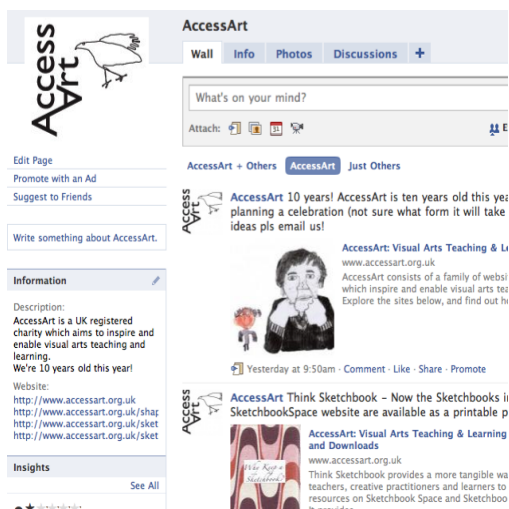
Access Art

AccessArt

Wall Info Photos Discussions +

What's on your mind?

Attach:

Edit Page
Promote with an Ad
Suggest to Friends

Write something about AccessArt.

Information

Description:
AccessArt is a UK registered charity which aims to inspire and enable visual arts teaching and learning.
We're 10 years old this year!

Website:
http://www.accessart.org.uk
http://www.accessart.org.uk/shap
http://www.accessart.org.uk/sket
http://www.accessart.org.uk/sket

Insights

See All

AccessArt + Others AccessArt Just Others

Access Art

AccessArt 10 years! AccessArt is ten years old this yea planning a celebration (not sure what form it will take ideas pls email us!

AccessArt: Visual Arts Teaching & Le
www.accessart.org.uk
AccessArt consists of a family of websi which inspire and enable visual arts tea Explore the sites below, and find out h

Yesterday at 9:50am · Comment · Like · Share · Promote

Access Art

AccessArt Think Sketchbook - Now the Sketchbooks i SketchbookSpace website are available as a printable p

AccessArt: Visual Arts Teaching & Learning and Downloads
www.accessart.org.uk
Think Sketchbook provides a more tangible wa teachers, creative practitioners and learners to resources on Sketchbook Space and Sketchbo